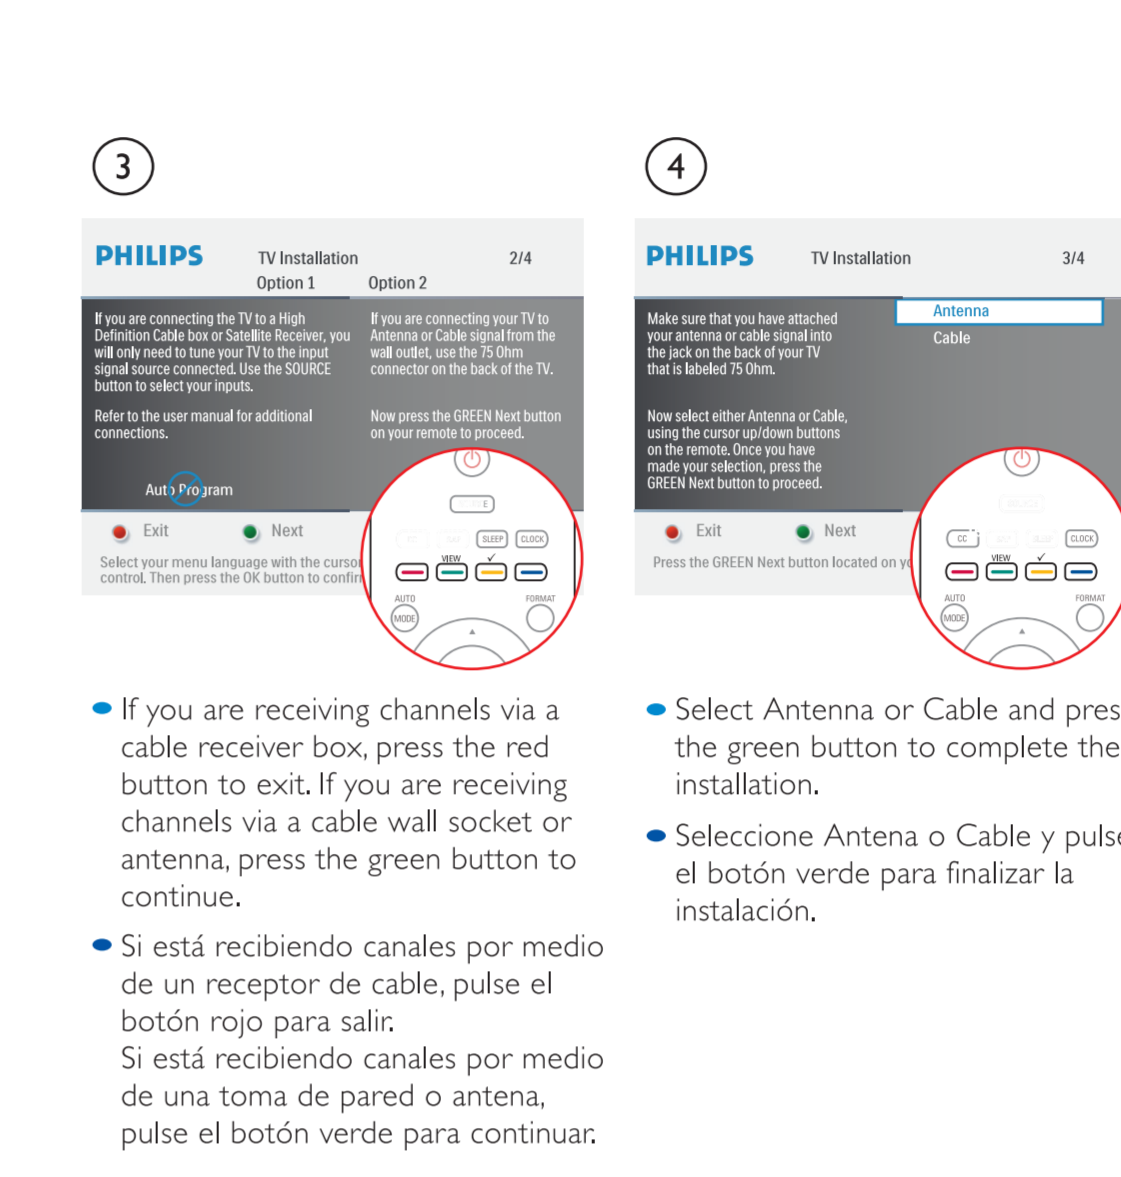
3

PHILIPS TV Installation 2/4

Option 1 Option 2

If you are connecting the TV to a High Definition Cable box or Satellite Receiver, you will only need to tune your TV to the input signal source connected. Use the SOURCE button to select your inputs.

Refer to the user manual for additional connections.

If you are connecting your TV to Antenna or Cable signal from the wall outlet, use the 75 Ohm connector on the back of the TV.

Now press the GREEN Next button on your remote to proceed.

Auto Program

Exit Next

Select your menu language with the cursor control. Then press the OK button to confir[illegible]

SLEEP CLOCK VIEW AUTO MODE FORMAT

4

PHILIPS TV Installation 3/4

Make sure that you have attached your antenna or cable signal into the jack on the back of your TV that is labeled 75 Ohm.

Now select either Antenna or Cable, using the cursor up/down buttons on the remote. Once you have made your selection, press the GREEN Next button to proceed.

Antenna
Cable

Exit Next

Press the GREEN Next button located on y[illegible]

CC CLOCK VIEW AUTO MODE FORMAT

• If you are receiving channels via a cable receiver box, press the red button to exit. If you are receiving channels via a cable wall socket or antenna, press the green button to continue.

• Si está recibiendo canales por medio de un receptor de cable, pulse el botón rojo para salir.
Si está recibiendo canales por medio de una toma de pared o antena, pulse el botón verde para continuar.

• Select Antenna or Cable and pres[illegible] the green button to complete the installation.

• Seleccione Antena o Cable y pulse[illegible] el botón verde para finalizar la instalación.